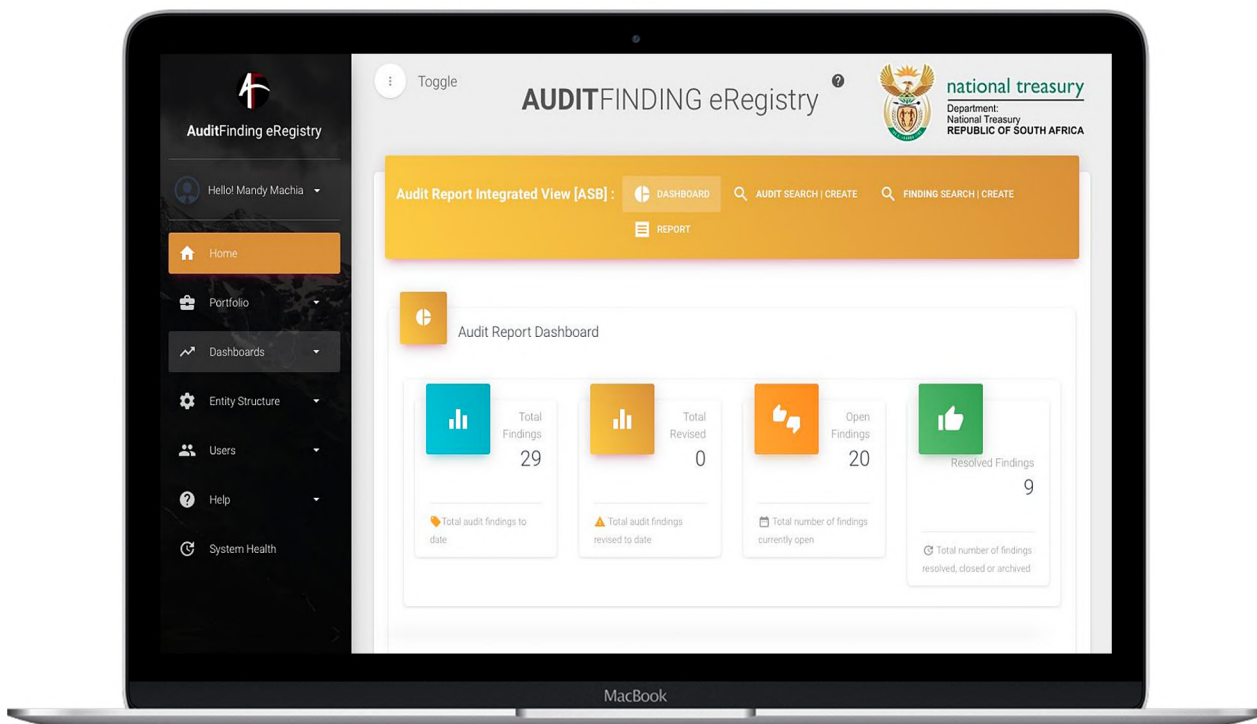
AuditFinding eRegistry

Hello! Mandy Machia

Home

Portfolio

Dashboards

Entity Structure

Users

Help

System Health

Toggle

AUDITFINDING eRegistry

national treasury
Department:
National Treasury
REPUBLIC OF SOUTH AFRICA

Audit Report Integrated View [ASB] : DASHBOARD AUDIT SEARCH | CREATE FINDING SEARCH | CREATE REPORT

Audit Report Dashboard

Total Findings
29
Total audit findings to date

Total Revised
0
Total audit findings revised to date

Open Findings
20
Total number of findings currently open

Resolved Findings
9
Total number of findings resolved, closed or archived

MacBook